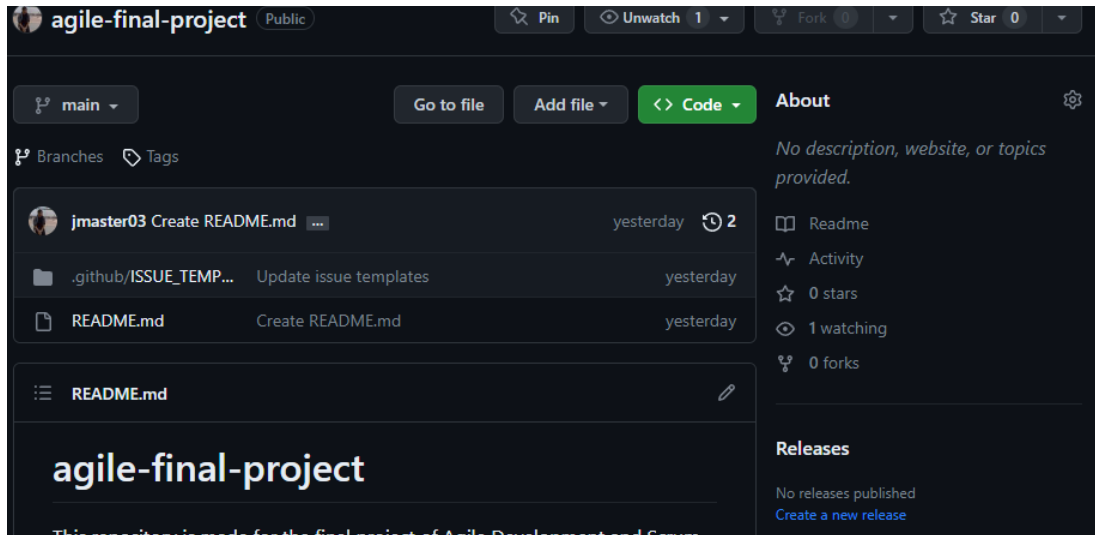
agile-final-project Public

Pin Unwatch 1 Fork 0 Star 0

main

Go to file Add file Code

Branches Tags

jmaster03 Create README.md ... yesterday 2

.github/ISSUE_TEMP... Update issue templates yesterday

README.md Create README.md yesterday

README.md

agile-final-project

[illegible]

About

No description, website, or topics provided.

Readme

Activity

0 stars

1 watching

0 forks

Releases

No releases published

Create a new release